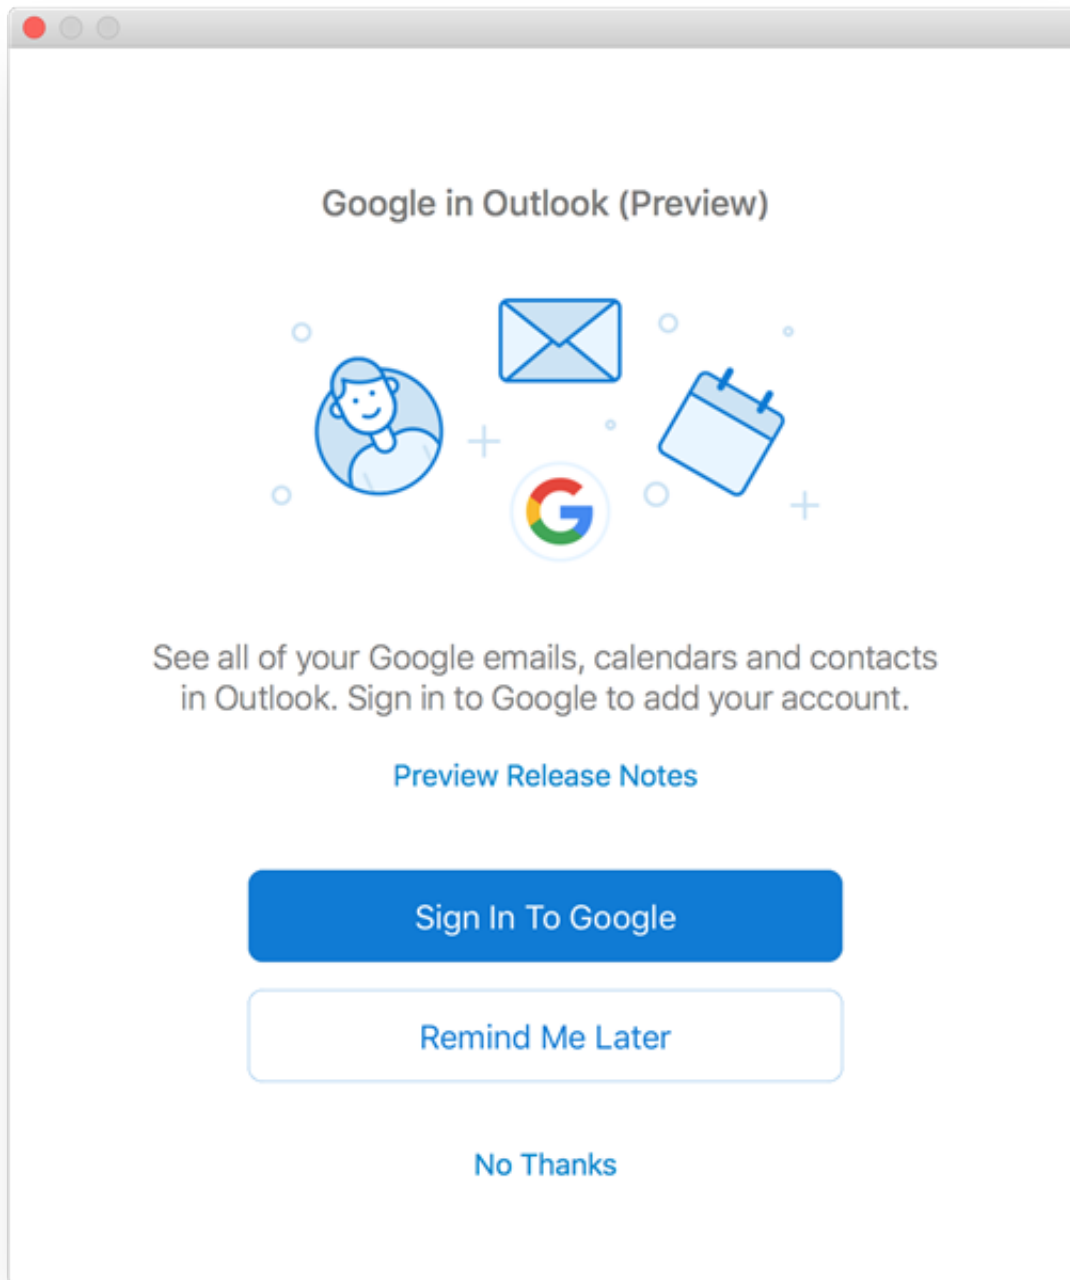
Google in Outlook (Preview)

G

See all of your Google emails, calendars and contacts in Outlook. Sign in to Google to add your account.

Preview Release Notes

Sign In To Google

Remind Me Later

No Thanks